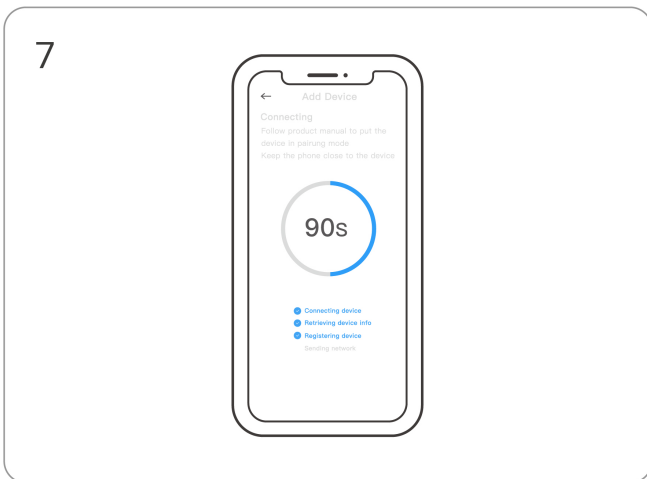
7

←    Add Device

Connecting

Follow product manual to put the device in pairung mode

Keep the phone close to the device

90s

Connecting device

Retrieving device info

Registering device

Sending network